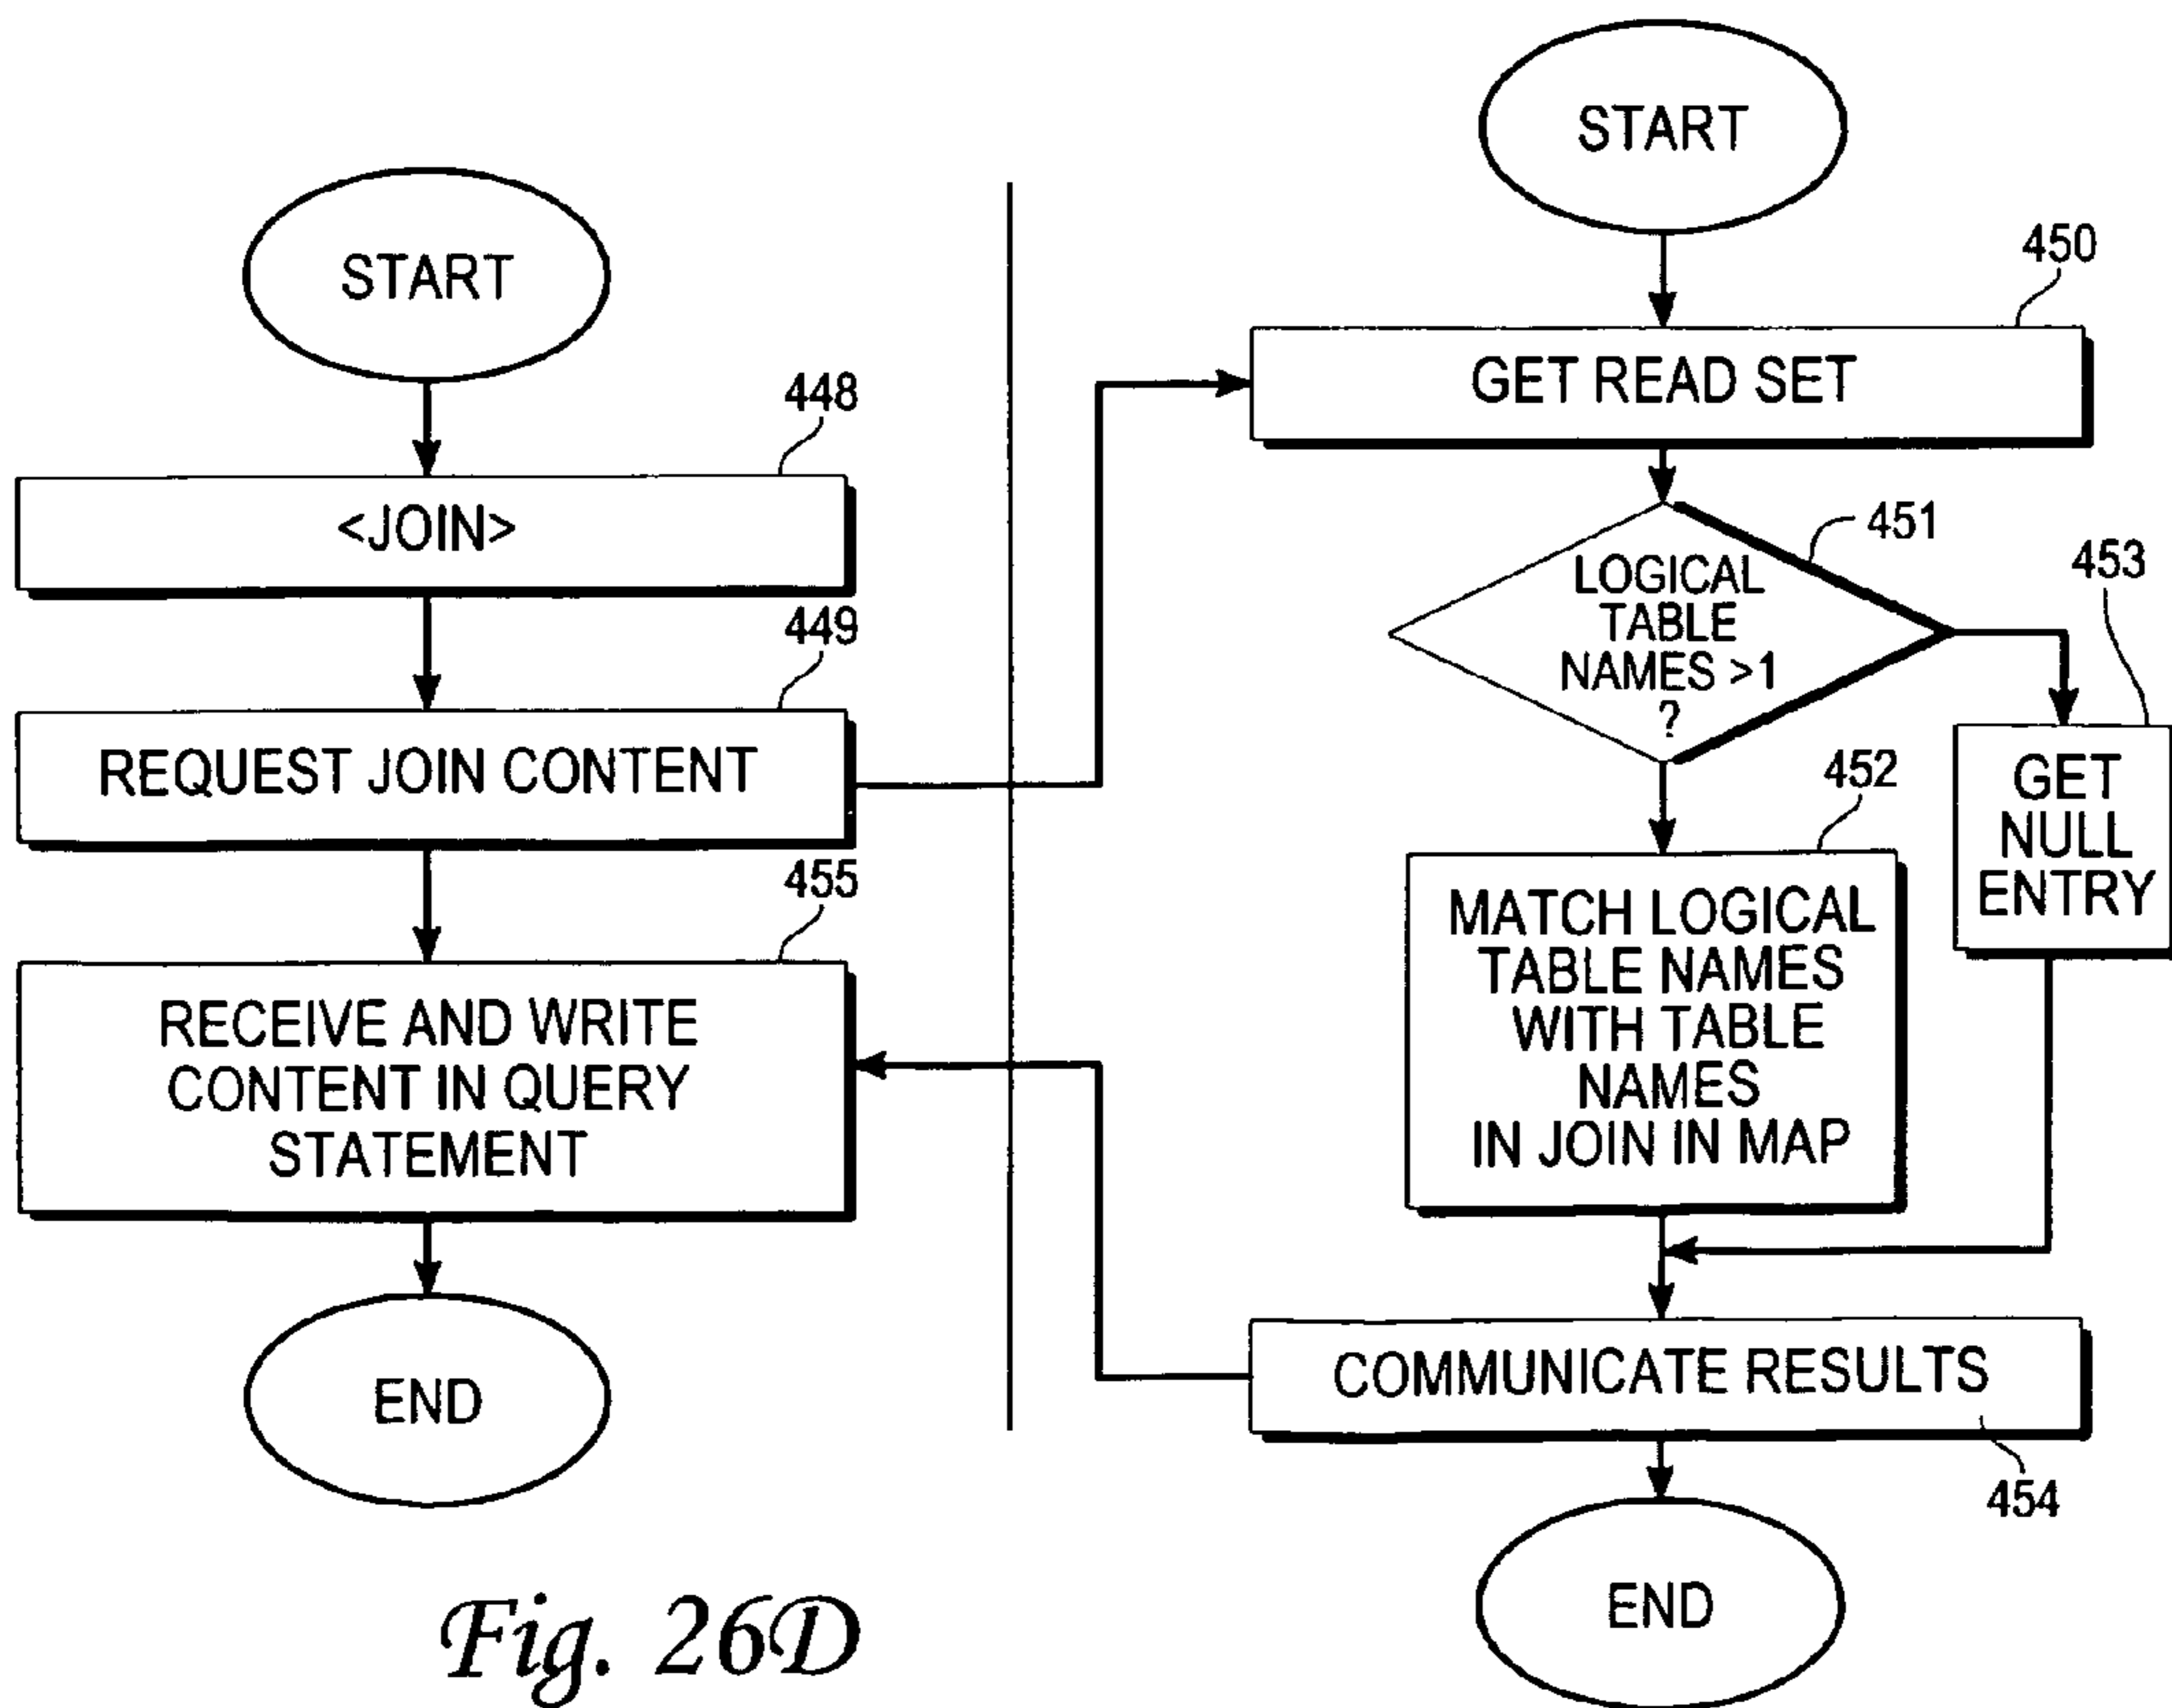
START

448

<JOIN>

449

REQUEST JOIN CONTENT

455

RECEIVE AND WRITE CONTENT IN QUERY STATEMENT

END

START

450

GET READ SET

451

LOGICAL TABLE NAMES >1 ?

453

GET NULL ENTRY

452

MATCH LOGICAL TABLE NAMES WITH TABLE NAMES IN JOIN IN MAP

COMMUNICATE RESULTS

454

END

Fig. 26D